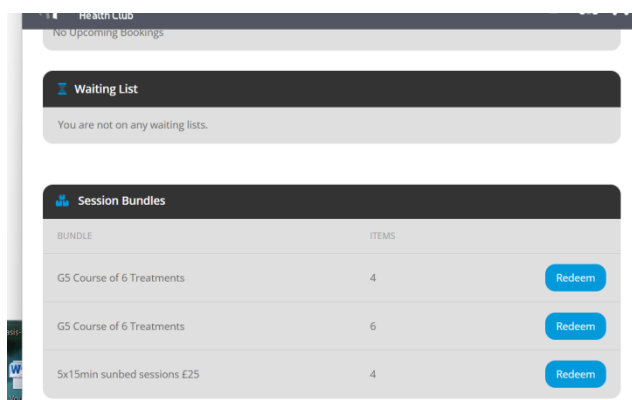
Health Club

No Upcoming Bookings

Waiting List

You are not on any waiting lists.

Session Bundles

| BUNDLE | ITEMS | |
|---|---|---|
| G5 Course of 6 Treatments | 4 | Redeem |
| G5 Course of 6 Treatments | 6 | Redeem |
| 5x15min sunbed sessions £25 | 4 | Redeem |